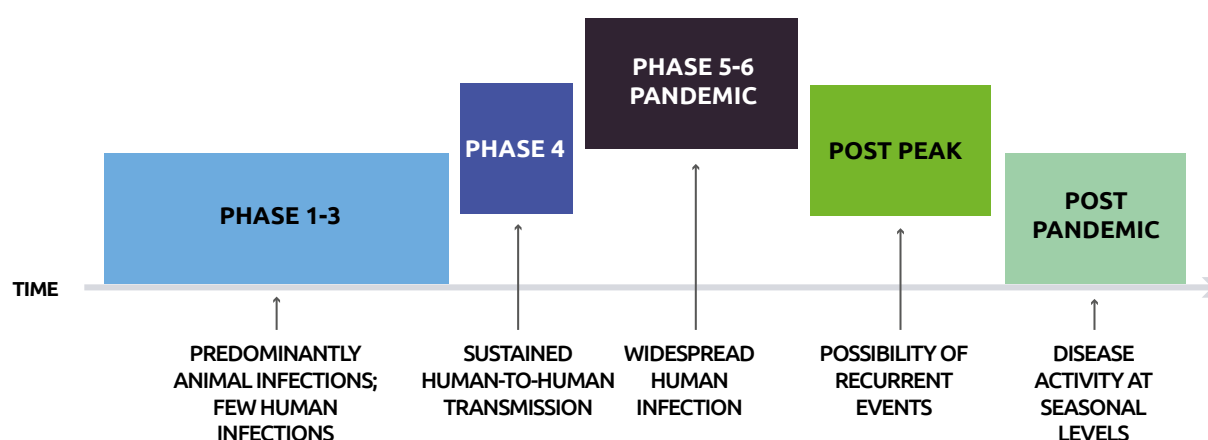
PHASE 5-6 PANDEMIC

PHASE 4

POST PEAK

PHASE 1-3

POST PANDEMIC

TIME

PREDOMINANTLY ANIMAL INFECTIONS; FEW HUMAN INFECTIONS

SUSTAINED HUMAN-TO-HUMAN TRANSMISSION

WIDESPREAD HUMAN INFECTION

POSSIBILITY OF RECURRENT EVENTS

DISEASE ACTIVITY AT SEASONAL LEVELS